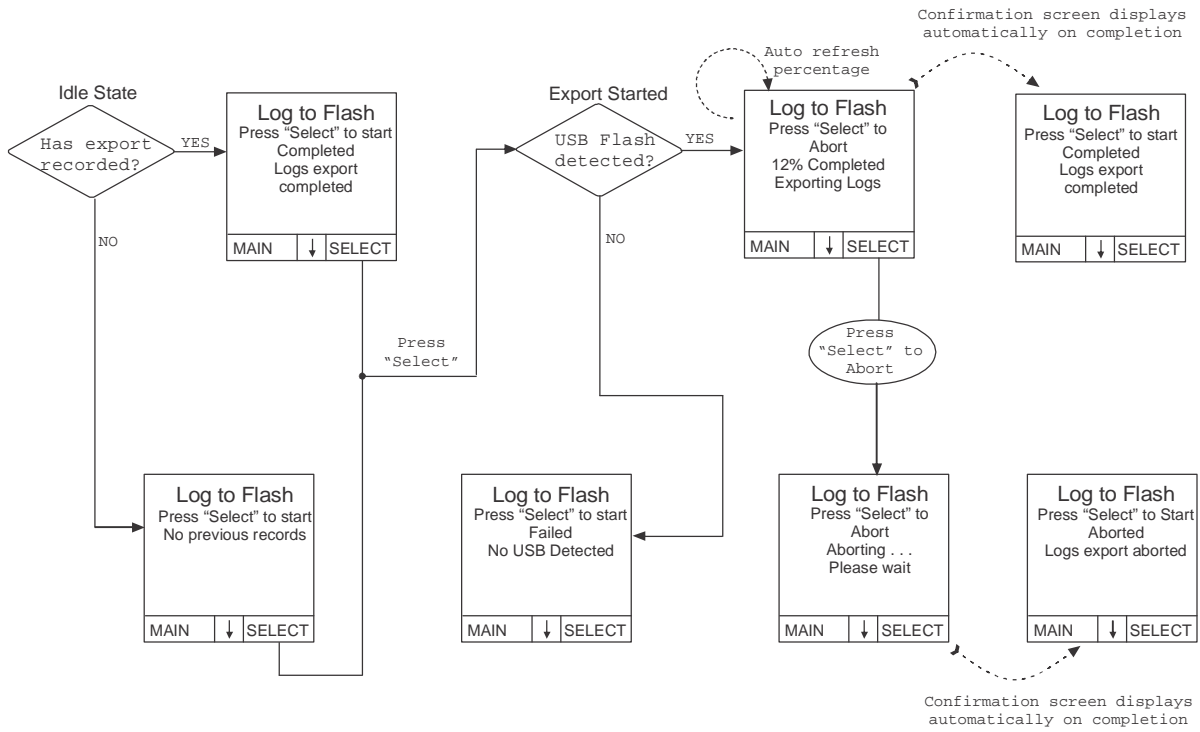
Confirmation screen displays automatically on completion

Idle State

Has export recorded?

YES

Log to Flash
Press "Select" to start
Completed
Logs export completed

MAIN ↓ SELECT

NO

Export Started

USB Flash detected?

YES

Auto refresh percentage

Log to Flash
Press "Select" to Abort
12% Completed
Exporting Logs

MAIN ↓ SELECT

Log to Flash
Press "Select" to start
Completed
Logs export completed

MAIN ↓ SELECT

NO

Press "Select"

Press "Select" to Abort

Log to Flash
Press "Select" to start
No previous records

MAIN ↓ SELECT

Log to Flash
Press "Select" to start
Failed
No USB Detected

MAIN ↓ SELECT

Log to Flash
Press "Select" to Abort
Aborting . . .
Please wait

MAIN ↓ SELECT

Log to Flash
Press "Select" to Start
Aborted
Logs export aborted

MAIN ↓ SELECT

Confirmation screen displays automatically on completion